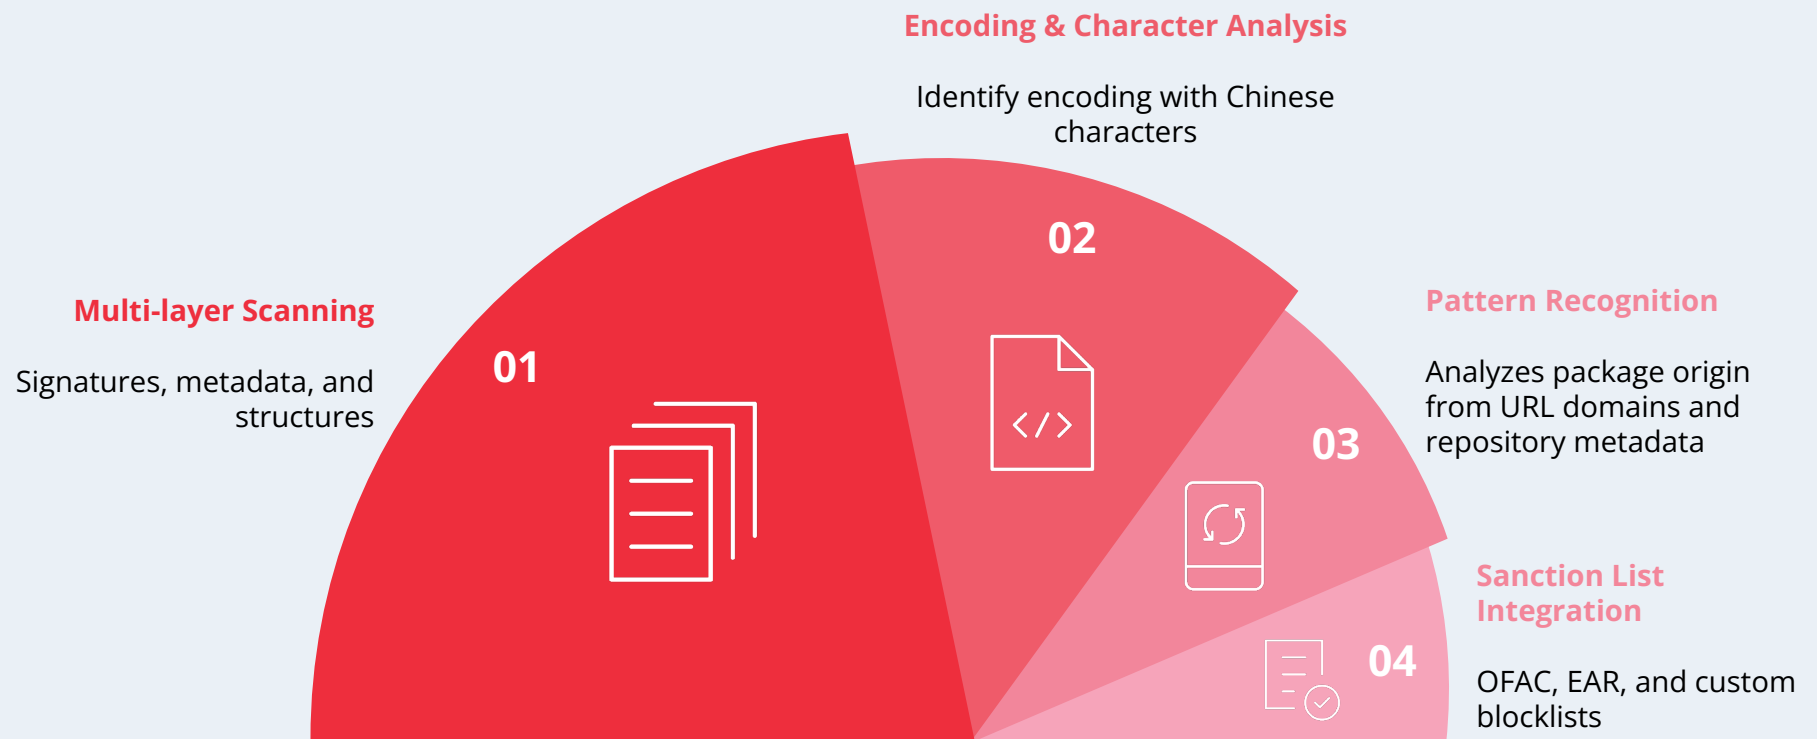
Encoding & Character Analysis

Identify encoding with Chinese characters

02

Multi-layer Scanning

Signatures, metadata, and structures

01

Pattern Recognition

Analyzes package origin from URL domains and repository metadata

03

Sanction List Integration

04

OFAC, EAR, and custom blocklists